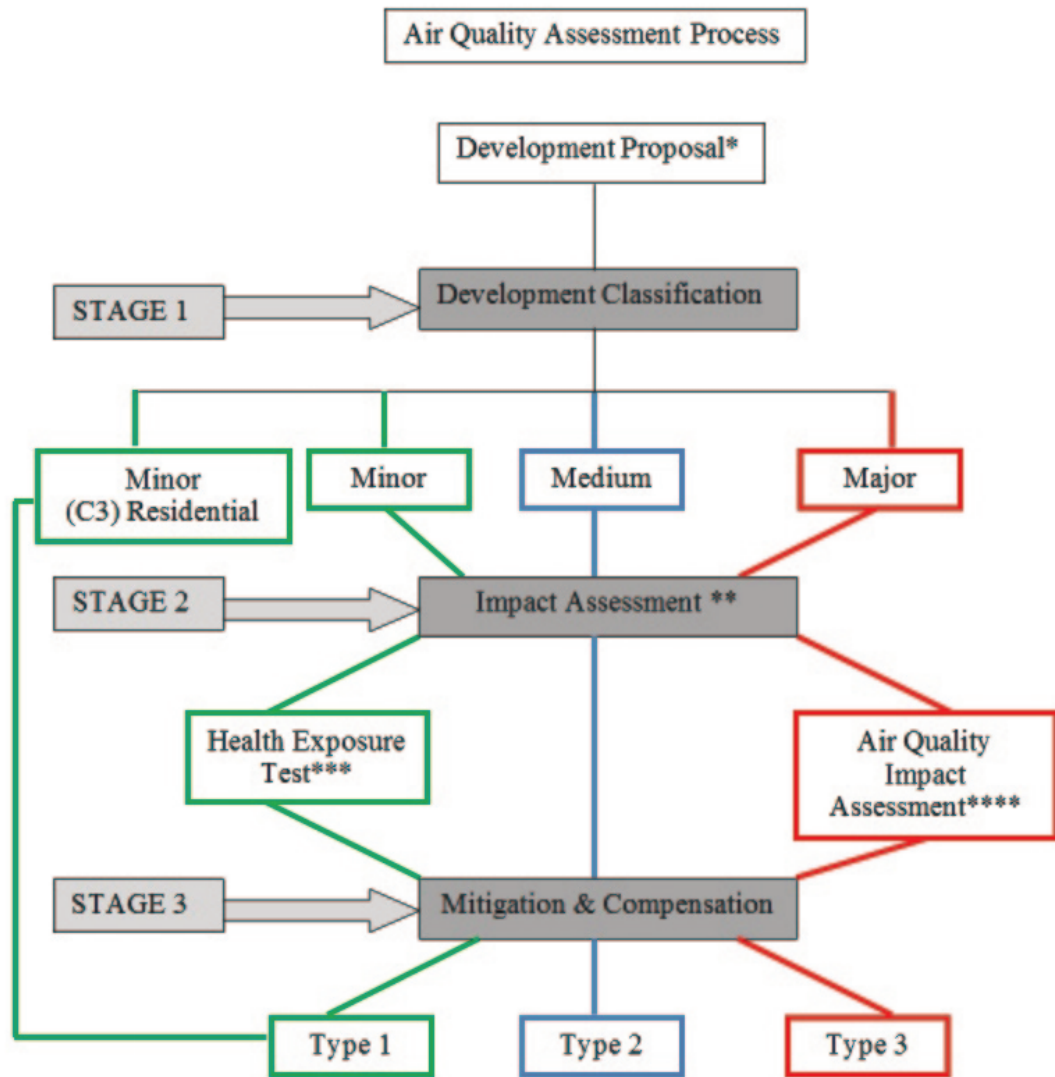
Air Quality Assessment Process

Development Proposal*

STAGE 1

Development Classification

Minor (C3) Residential

Minor

Medium

Major

STAGE 2

Impact Assessment **

Health Exposure Test***

Air Quality Impact Assessment****

STAGE 3

Mitigation & Compensation

Type 1

Type 2

Type 3